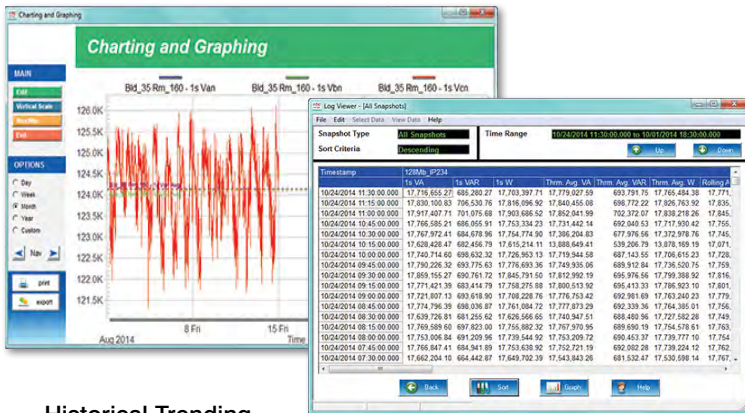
Charting and Graphing

Charting and Graphing

MAIN
Edit
Vertical Scale
Rev/Min
Exit

OPTIONS
Day
Week
Month
Year
Custom
Nav

print
export

Bld_35 Rm_160 - 1s Van
Bld_35 Rm_160 - 1s Vbn
Bld_35 Rm_160 - 1s Vcn

126.0K
125.5K
125.0K
124.5K
124.0K
123.5K
123.0K
122.5K
122.0K
121.5K

8 Fri
15 Fri
Aug 2014
Time

Log Viewer - [All Snapshots]
File Edit Select Data View Data Help

Snapshot Type All Snapshots
Sort Criteria Descending
Time Range 10/24/2014 11:30:00.000 to 10/01/2014 18:30:00.000
Up
Down

| Timestamp | 128Mb_IP234 1s VA | 1s VAR | 1s W | Thrm. Avg. VA | Thrm. Avg. VAR | Thrm. Avg. W | Rolling A |
|---|---|---|---|---|---|---|---|
| 10/24/2014 11:30:00.000 | 17,716,655.27 | 685,280.27 | 17,703,397.71 | 17,779,027.59 | 693,791.75 | 17,765,484.38 | 17,7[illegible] |
| 10/24/2014 11:15:00.000 | 17,830,160.83 | 706,530.76 | 17,816,096.92 | 17,840,455.08 | 698,772.22 | 17,826,763.92 | 17,835, |
| 10/24/2014 11:00:00.000 | 17,917,407.71 | 701,075.68 | 17,903,686.52 | 17,852,041.99 | 702,372.07 | 17,838,218.26 | 17,845, |
| 10/24/2014 10:45:00.000 | 17,766,585.21 | 686,055.91 | 17,753,334.23 | 17,731,442.14 | 692,040.53 | 17,717,930.42 | 17,755, |
| 10/24/2014 10:30:00.000 | 17,767,972.41 | 684,678.96 | 17,754,774.90 | 17,386,204.83 | 677,976.56 | 17,372,978.76 | 17,745, |
| 10/24/2014 10:15:00.000 | 17,628,428.47 | 682,456.79 | 17,615,214.11 | 13,888,649.41 | 539,206.79 | 13,878,169.19 | 17,071, |
| 10/24/2014 10:00:00.000 | 17,740,714.60 | 699,632.32 | 17,726,953.13 | 17,719,944.58 | 687,143.55 | 17,706,615.23 | 17,728, |
| 10/24/2014 09:45:00.000 | 17,790,226.32 | 693,775.63 | 17,776,693.36 | 17,749,935.06 | 689,912.84 | 17,736,520.75 | 17,759, |
| 10/24/2014 09:30:00.000 | 17,859,155.27 | 690,761.72 | 17,845,791.50 | 17,812,992.19 | 695,976.56 | 17,799,388.92 | 17,816, |
| 10/24/2014 09:15:00.000 | 17,771,421.39 | 683,414.79 | 17,758,275.88 | 17,800,513.92 | 695,413.33 | 17,786,923.10 | 17,801, |
| 10/24/2014 09:00:00.000 | 17,721,807.13 | 693,618.90 | 17,708,228.76 | 17,776,753.42 | 692,981.69 | 17,763,240.23 | 17,779, |
| 10/24/2014 08:45:00.000 | 17,774,796.39 | 698,036.87 | 17,761,084.72 | 17,777,873.29 | 692,339.36 | 17,764,385.01 | 17,756, |
| 10/24/2014 08:30:00.000 | 17,639,726.81 | 681,255.62 | 17,626,566.65 | 17,740,947.51 | 688,480.96 | 17,727,582.28 | 17,749, |
| 10/24/2014 08:15:00.000 | 17,769,589.68 | 697,823.00 | 17,755,882.32 | 17,767,970.95 | 689,690.19 | 17,754,578.61 | 17,763, |
| 10/24/2014 08:00:00.000 | 17,753,006.84 | 691,209.96 | 17,739,544.92 | 17,753,209.72 | 690,453.37 | 17,739,777.10 | 17,754, |
| 10/24/2014 07:45:00.000 | 17,766,847.41 | 684,941.89 | 17,753,638.92 | 17,752,721.19 | 692,082.28 | 17,739,224.12 | 17,762, |
| 10/24/2014 07:30:00.000 | 17,662,204.10 | 664,442.87 | 17,649,702.39 | 17,543,843.26 | 681,532.47 | 17,530,598.14 | 17,767, |

Back
Sort
Graph
Help

Historical Trending